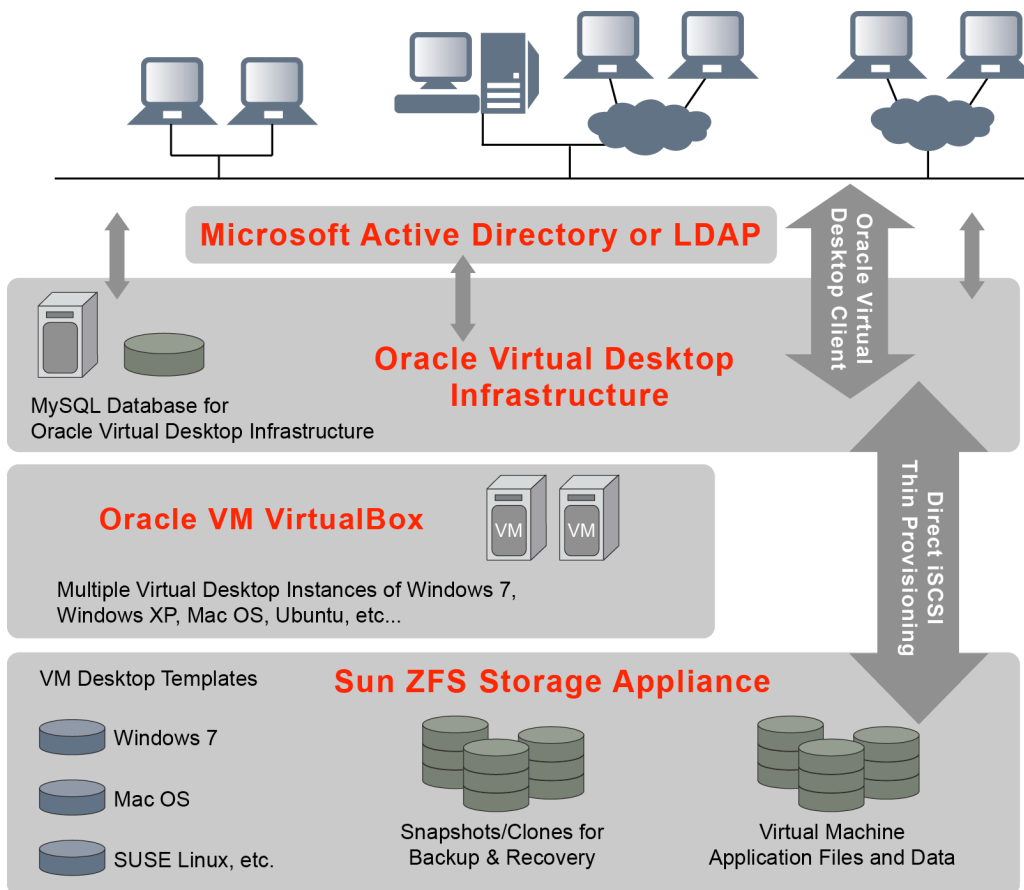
Microsoft Active Directory or LDAP

Oracle Virtual Desktop Client

MySQL Database for Oracle Virtual Desktop Infrastructure

Oracle Virtual Desktop Infrastructure

Direct iSCSI Thin Provisioning

Oracle VM VirtualBox

VM

VM

Multiple Virtual Desktop Instances of Windows 7, Windows XP, Mac OS, Ubuntu, etc...

VM Desktop Templates

Sun ZFS Storage Appliance

Windows 7

Mac OS

SUSE Linux, etc.

Snapshots/Clones for Backup & Recovery

Virtual Machine Application Files and Data